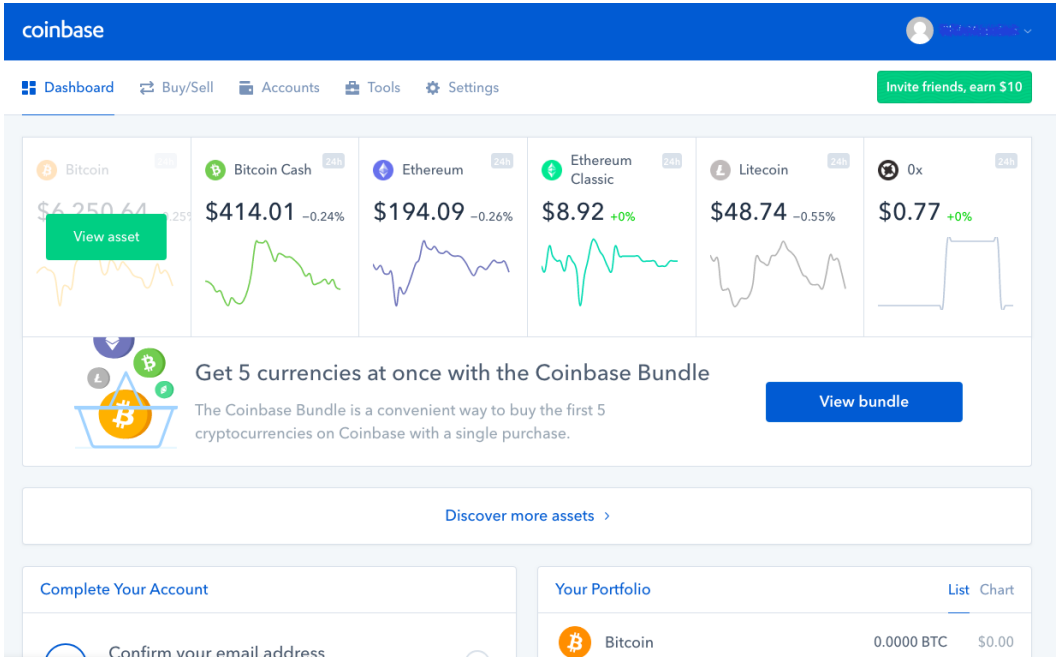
coinbase

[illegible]

Dashboard Buy/Sell Accounts Tools Settings

Invite friends, earn $10

Bitcoin 24h
$6,250.64 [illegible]
View asset

Bitcoin Cash 24h
$414.01 −0.24%

Ethereum 24h
$194.09 −0.26%

Ethereum Classic 24h
$8.92 +0%

Litecoin 24h
$48.74 −0.55%

0x 24h
$0.77 +0%

Get 5 currencies at once with the Coinbase Bundle

The Coinbase Bundle is a convenient way to buy the first 5 cryptocurrencies on Coinbase with a single purchase.

View bundle

Discover more assets ›

Complete Your Account

Confirm your email address

Your Portfolio

List Chart

Bitcoin 0.0000 BTC $0.00